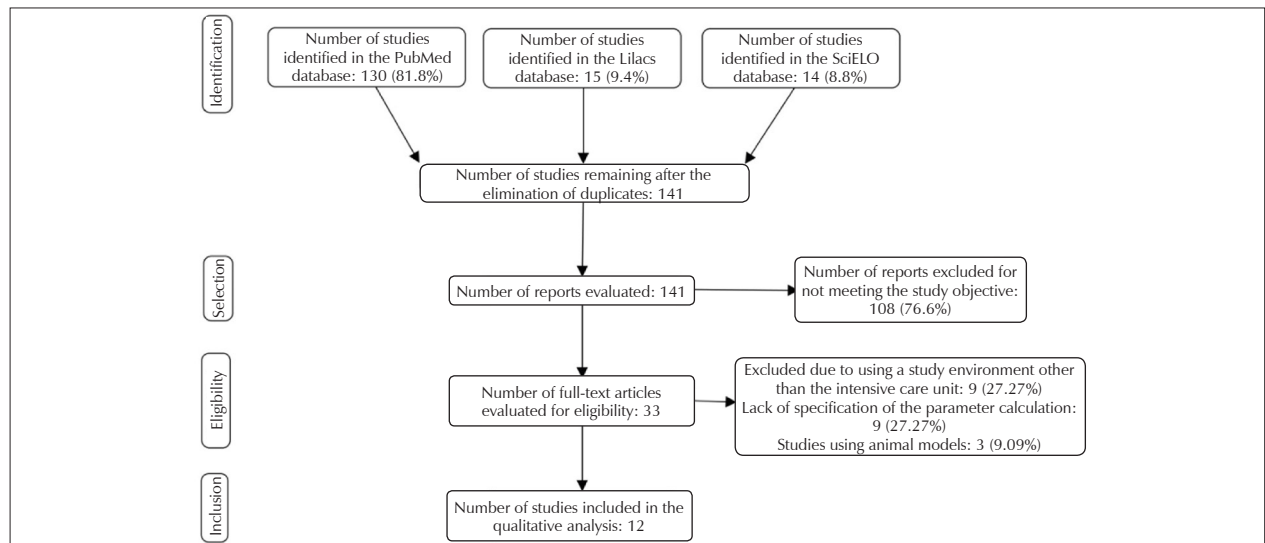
Identification

Number of studies identified in the PubMed database: 130 (81.8%)

Number of studies identified in the Lilacs database: 15 (9.4%)

Number of studies identified in the SciELO database: 14 (8.8%)

Number of studies remaining after the elimination of duplicates: 141

Selection

Number of reports evaluated: 141

Number of reports excluded for not meeting the study objective: 108 (76.6%)

Eligibility

Number of full-text articles evaluated for eligibility: 33

Excluded due to using a study environment other than the intensive care unit: 9 (27.27%)
Lack of specification of the parameter calculation: 9 (27.27%)
Studies using animal models: 3 (9.09%)

Inclusion

Number of studies included in the qualitative analysis: 12